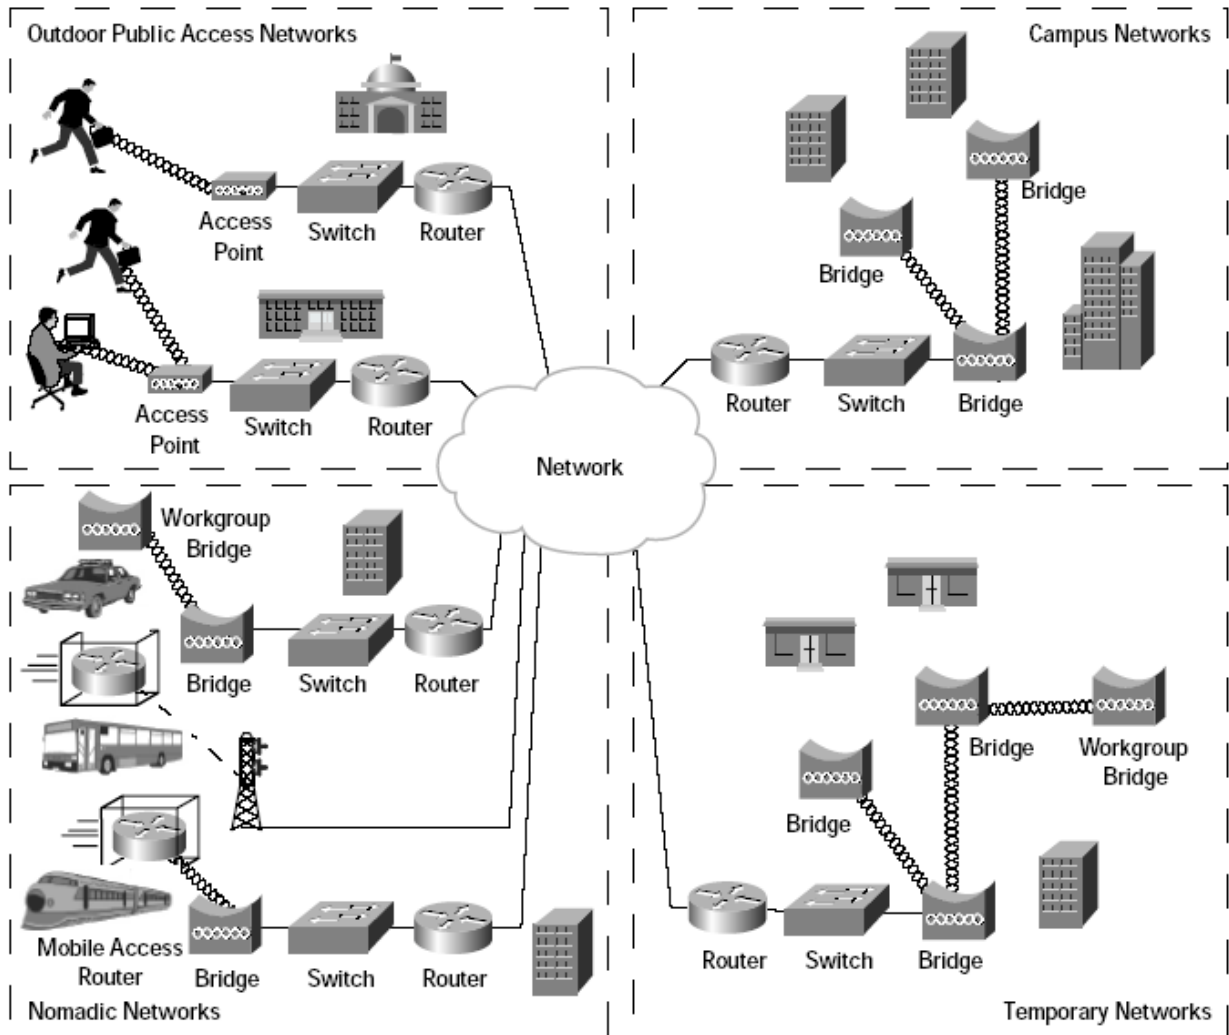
Outdoor Public Access Networks

Access Point

Switch

Router

Access Point

Switch

Router

Campus Networks

Bridge

Bridge

Router

Switch

Bridge

Network

Workgroup Bridge

Bridge

Switch

Router

Mobile Access Router

Bridge

Switch

Router

Nomadic Networks

Bridge

Workgroup Bridge

Bridge

Router

Switch

Bridge

Temporary Networks